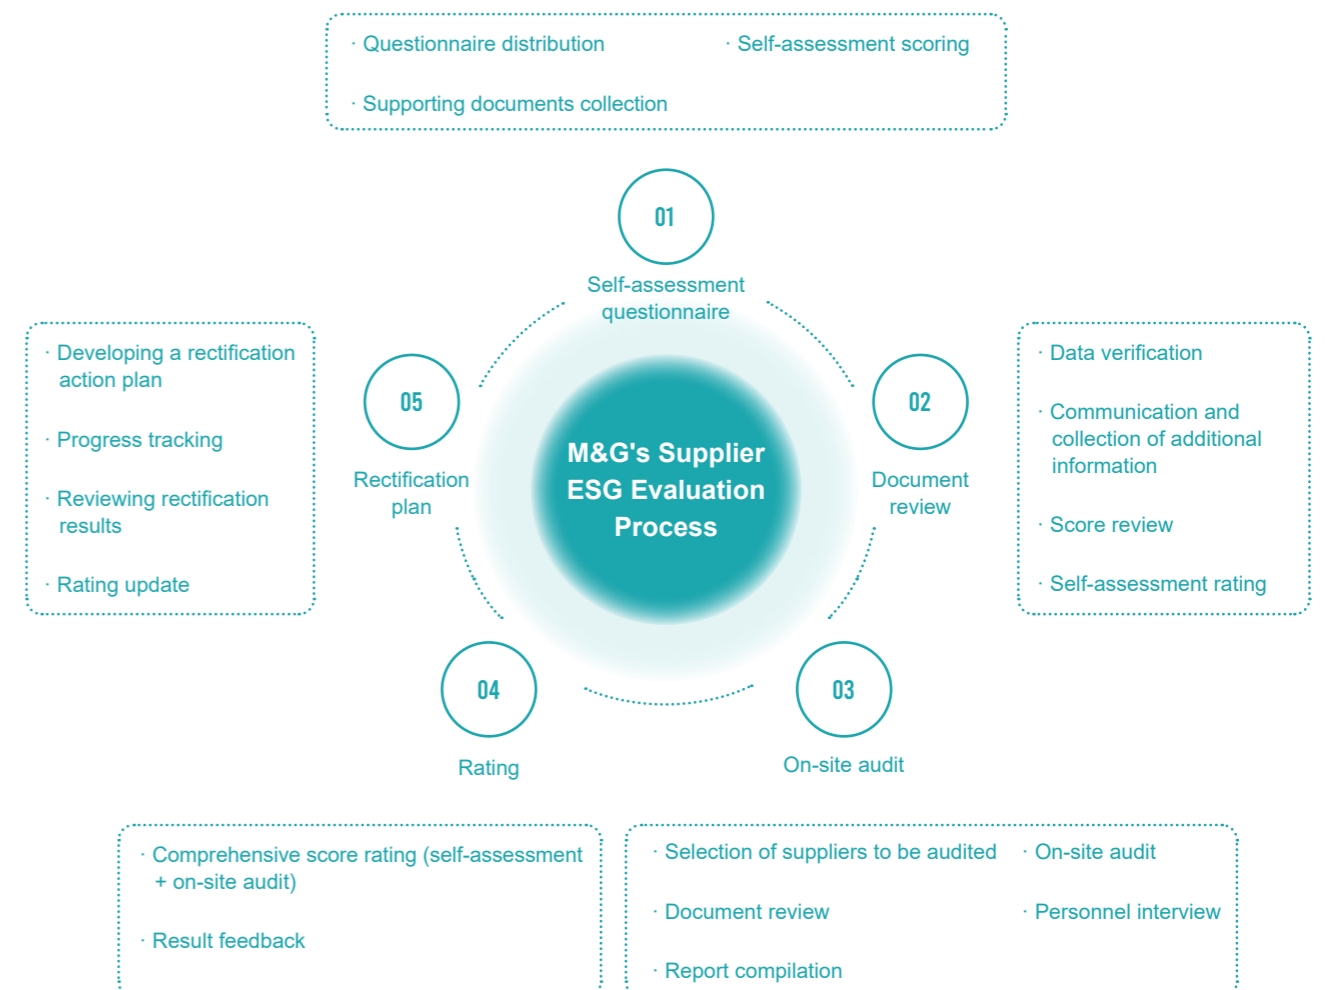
· Questionnaire distribution
· Self-assessment scoring
· Supporting documents collection

01
Self-assessment questionnaire

· Developing a rectification action plan
· Progress tracking
· Reviewing rectification results
· Rating update

05
Rectification plan

M&G's Supplier ESG Evaluation Process

02
Document review

· Data verification
· Communication and collection of additional information
· Score review
· Self-assessment rating

04
Rating

03
On-site audit

· Comprehensive score rating (self-assessment + on-site audit)
· Result feedback

· Selection of suppliers to be audited
· On-site audit
· Document review
· Personnel interview
· Report compilation